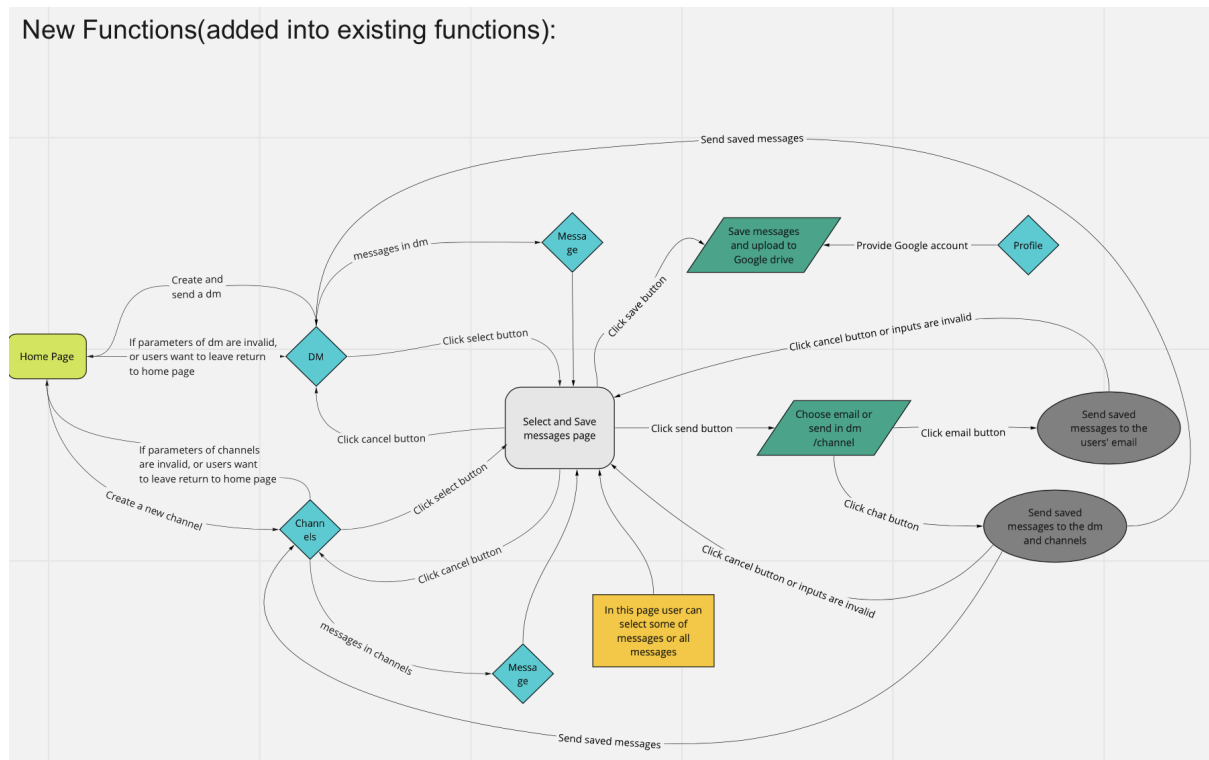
New Functions(added into existing functions):

Send saved messages

messages in dm

Messa ge

Save messages and upload to Google drive

Provide Google account

Profile

Create and send a dm

Click save button

If parameters of dm are invalid, or users want to leave return to home page

Home Page

DM

Click select button

Click cancel button or inputs are invalid

Click cancel button

Select and Save messages page

Click send button

Choose email or send in dm /channel

Click email button

Send saved messages to the users' email

If parameters of channels are invalid, or users want to leave return to home page

Click select button

Create a new channel

Chann els

Click chat button

Send saved messages to the dm and channels

Click cancel button

Click cancel button or inputs are invalid

messages in channels

In this page user can select some of messages or all messages

Messa ge

Send saved messages